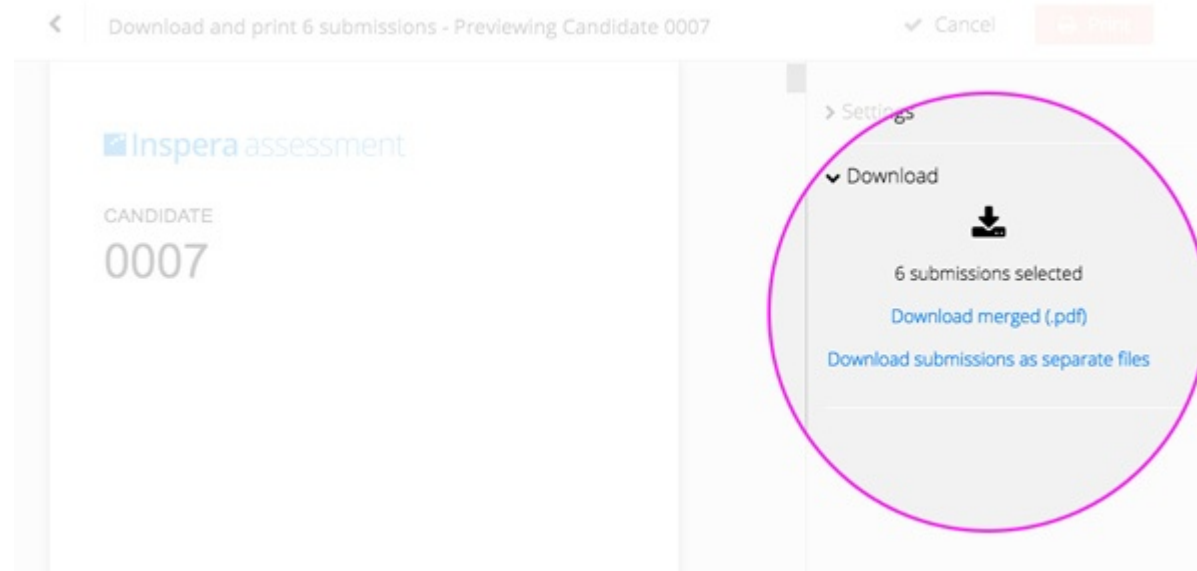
Download and print 6 submissions - Previewing Candidate 0007

Cancel

Print

Inspera assessment

CANDIDATE
0007

> Settings

Download

6 submissions selected

Download merged (.pdf)

Download submissions as separate files